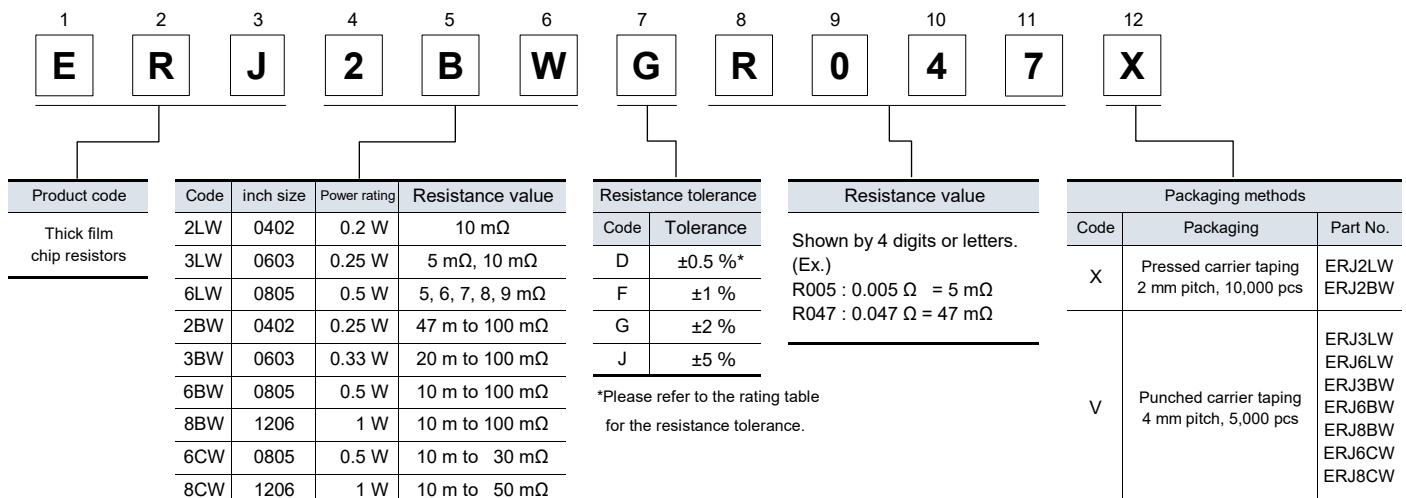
1 2 3 4 5 6 7 8 9 10 11 12

E R J 2 B W G R 0 4 7 X

| Product code |
|---|
| Thick film chip resistors |

| Code | inch size | Power rating | Resistance value |
|---|---|---|---|
| 2LW | 0402 | 0.2 W | 10 mΩ |
| 3LW | 0603 | 0.25 W | 5 mΩ, 10 mΩ |
| 6LW | 0805 | 0.5 W | 5, 6, 7, 8, 9 mΩ |
| 2BW | 0402 | 0.25 W | 47 m to 100 mΩ |
| 3BW | 0603 | 0.33 W | 20 m to 100 mΩ |
| 6BW | 0805 | 0.5 W | 10 m to 100 mΩ |
| 8BW | 1206 | 1 W | 10 m to 100 mΩ |
| 6CW | 0805 | 0.5 W | 10 m to 30 mΩ |
| 8CW | 1206 | 1 W | 10 m to 50 mΩ |

Resistance tolerance

| Code | Tolerance |
|---|---|
| D | ±0.5 %* |
| F | ±1 % |
| G | ±2 % |
| J | ±5 % |

*Please refer to the rating table for the resistance tolerance.

Resistance value

Shown by 4 digits or letters.
(Ex.)
R005 : 0.005 Ω = 5 mΩ
R047 : 0.047 Ω = 47 mΩ

Packaging methods

| Code | Packaging | Part No. |
|---|---|---|
| X | Pressed carrier taping 2 mm pitch, 10,000 pcs | ERJ2LW ERJ2BW |
| V | Punched carrier taping 4 mm pitch, 5,000 pcs | ERJ3LW ERJ6LW ERJ3BW ERJ6BW ERJ8BW ERJ6CW ERJ8CW |